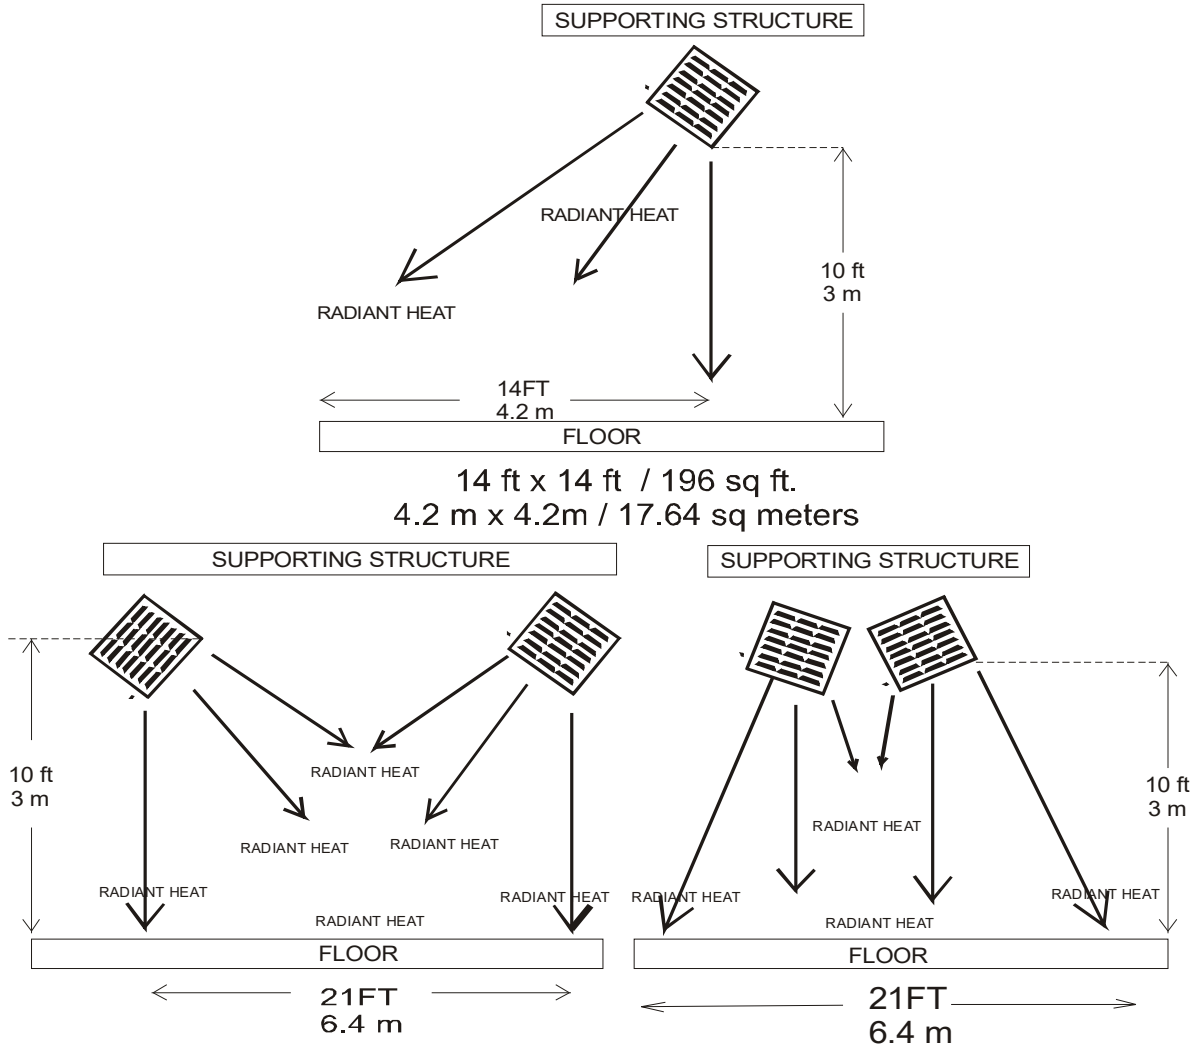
SUPPORTING STRUCTURE

RADIANT HEAT

RADIANT HEAT

10 ft
3 m

14FT
4.2 m

FLOOR

14 ft x 14 ft / 196 sq ft.
4.2 m x 4.2m / 17.64 sq meters

SUPPORTING STRUCTURE

10 ft
3 m

RADIANT HEAT

RADIANT HEAT

RADIANT HEAT

RADIANT HEAT

RADIANT HEAT

RADIANT HEAT

FLOOR

21FT
6.4 m

SUPPORTING STRUCTURE

RADIANT HEAT

10 ft
3 m

RADIANT HEAT

RADIANT HEAT

RADIANT HEAT

FLOOR

21FT
6.4 m